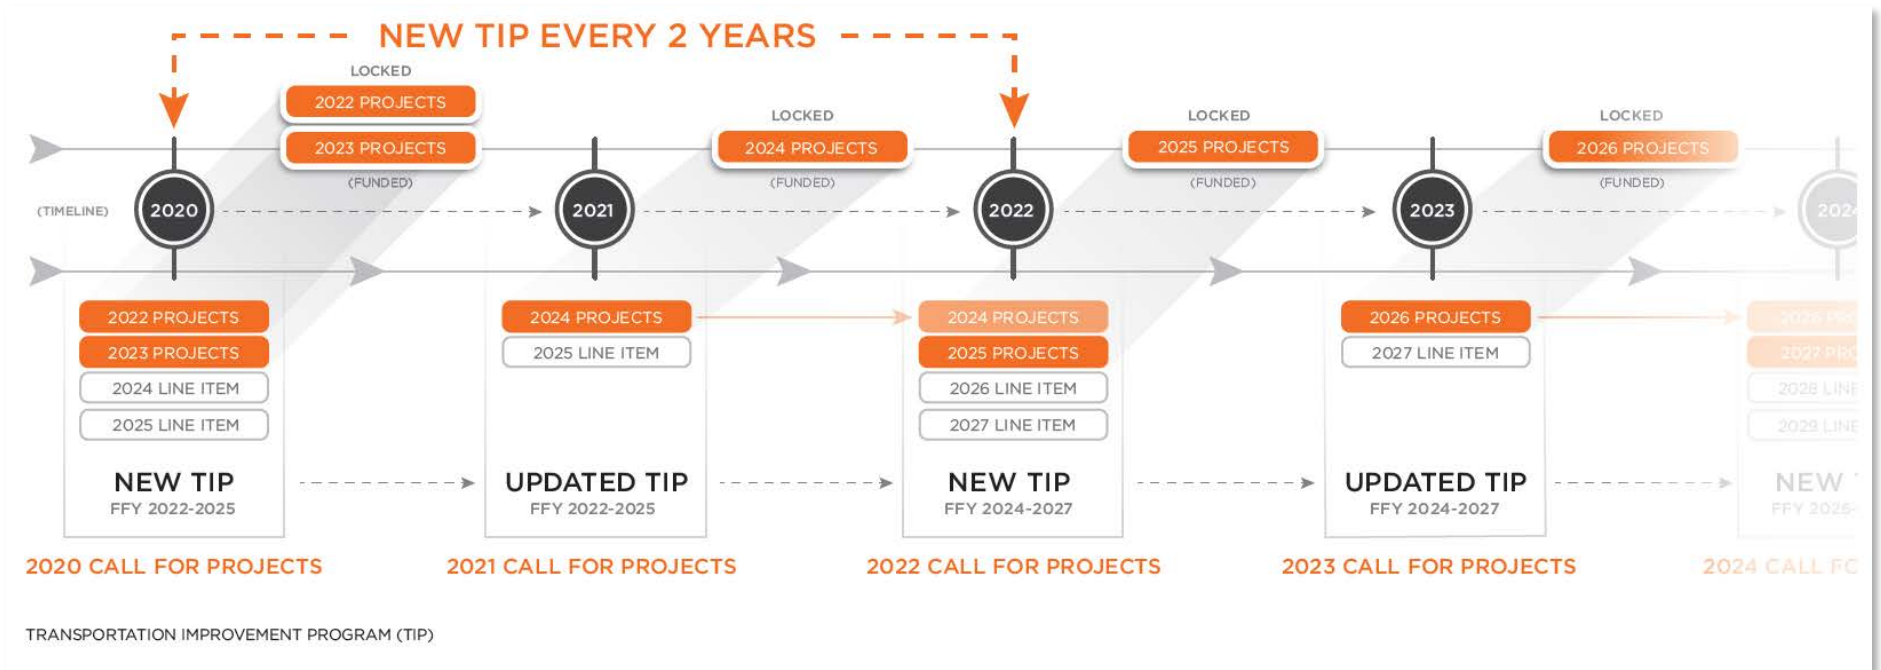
NEW TIP EVERY 2 YEARS

LOCKED
2022 PROJECTS
2023 PROJECTS
(FUNDED)

LOCKED
2024 PROJECTS
(FUNDED)

LOCKED
2025 PROJECTS
(FUNDED)

LOCKED
2026 PROJECTS
(FUNDED)

(TIMELINE) 2020 2021 2022 2023 202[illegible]

2022 PROJECTS
2023 PROJECTS
2024 LINE ITEM
2025 LINE ITEM
NEW TIP
FFY 2022-2025
2020 CALL FOR PROJECTS

2024 PROJECTS
2025 LINE ITEM
UPDATED TIP
FFY 2022-2025
2021 CALL FOR PROJECTS

2024 PROJECTS
2025 PROJECTS
2026 LINE ITEM
2027 LINE ITEM
NEW TIP
FFY 2024-2027
2022 CALL FOR PROJECTS

2026 PROJECTS
2027 LINE ITEM
UPDATED TIP
FFY 2024-2027
2023 CALL FOR PROJECTS

2026 PR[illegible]
2027 PR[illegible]
2028 LIN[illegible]
2029 LINE
NEW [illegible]
FFY 2026-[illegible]
2024 CALL FO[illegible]

TRANSPORTATION IMPROVEMENT PROGRAM (TIP)